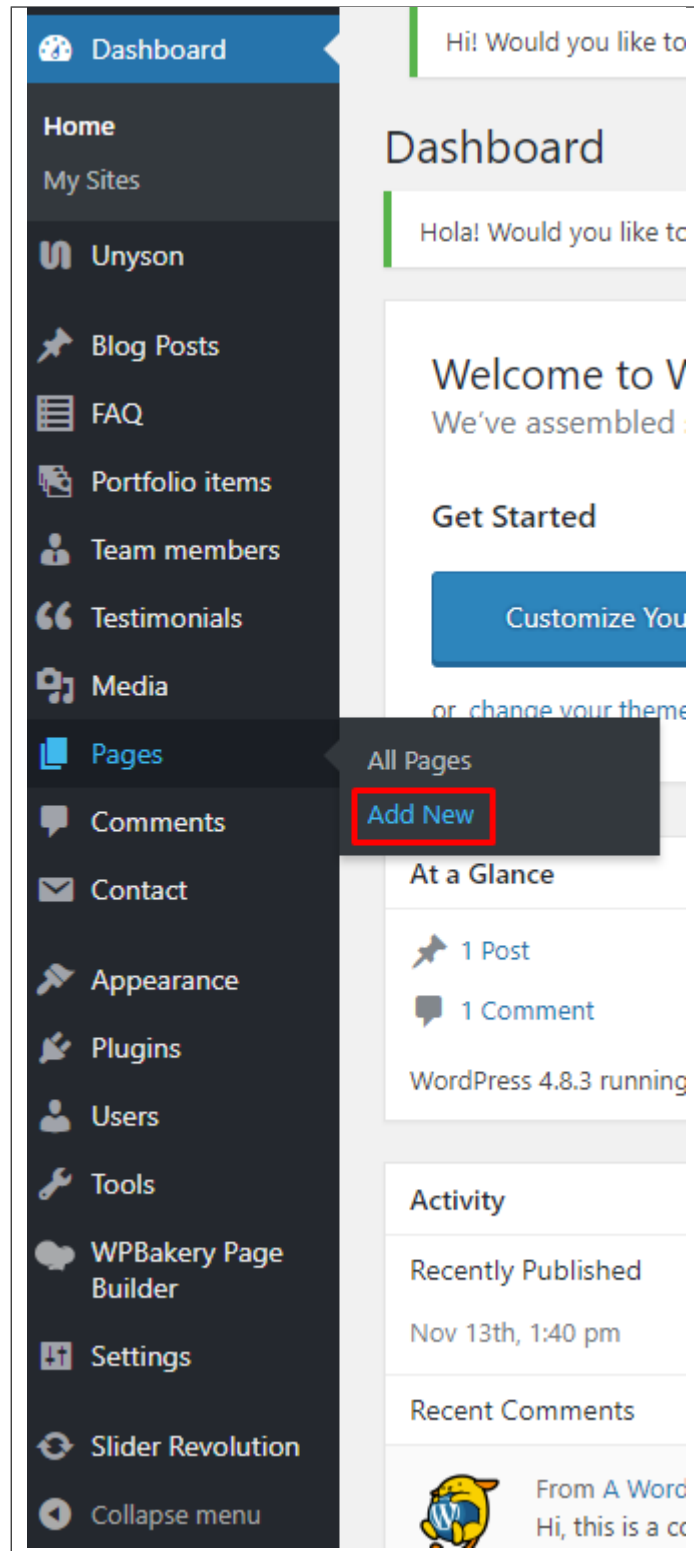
Dashboard

Home

My Sites

Unyson

Blog Posts

FAQ

Portfolio items

Team members

Testimonials

Media

Pages

Comments

Contact

Appearance

Plugins

Users

Tools

WPBakery Page Builder

Settings

Slider Revolution

Collapse menu

Hi! Would you like to

Dashboard

Hola! Would you like to

Welcome to W

We've assembled

Get Started

Customize You

or, change your theme

All Pages

Add New

At a Glance

1 Post

1 Comment

WordPress 4.8.3 running

Activity

Recently Published

Nov 13th, 1:40 pm

Recent Comments

From A Word

Hi, this is a co